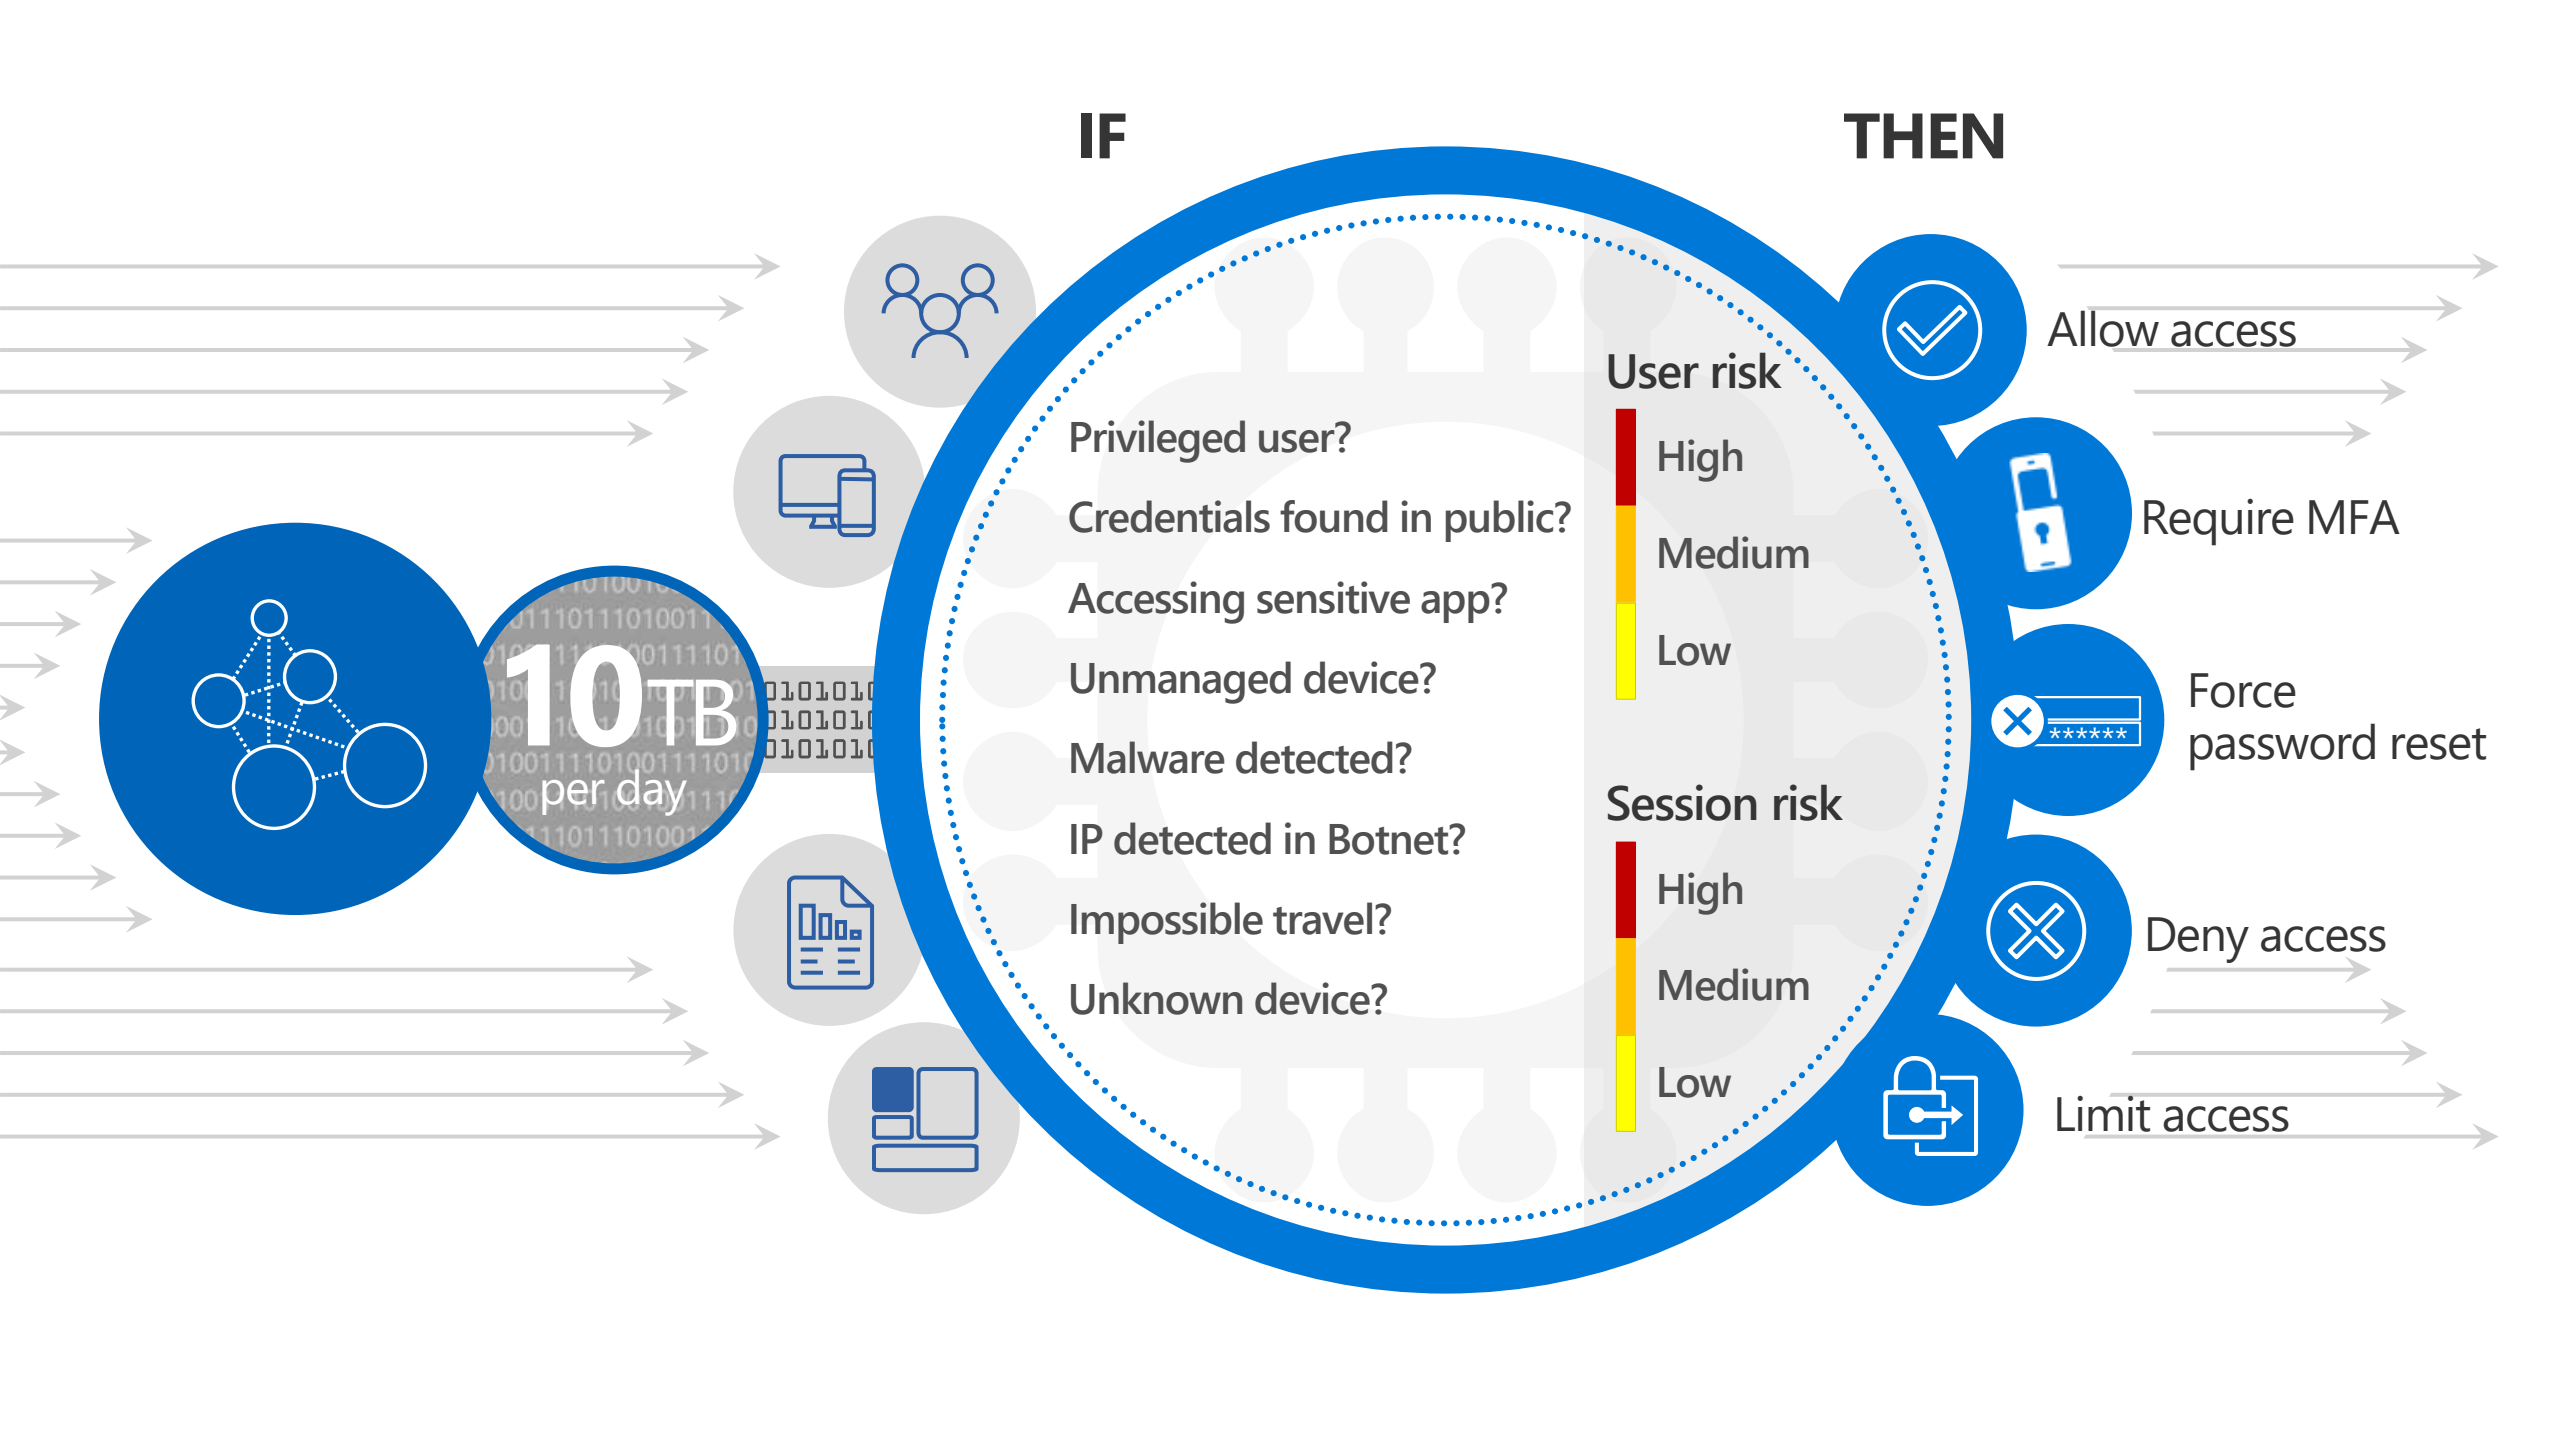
IF

THEN

10TB per day

Privileged user?

Credentials found in public?

Accessing sensitive app?

Unmanaged device?

Malware detected?

IP detected in Botnet?

Impossible travel?

Unknown device?

User risk

High

Medium

Low

Session risk

High

Medium

Low

Allow access

Require MFA

Force password reset

******

Deny access

Limit access